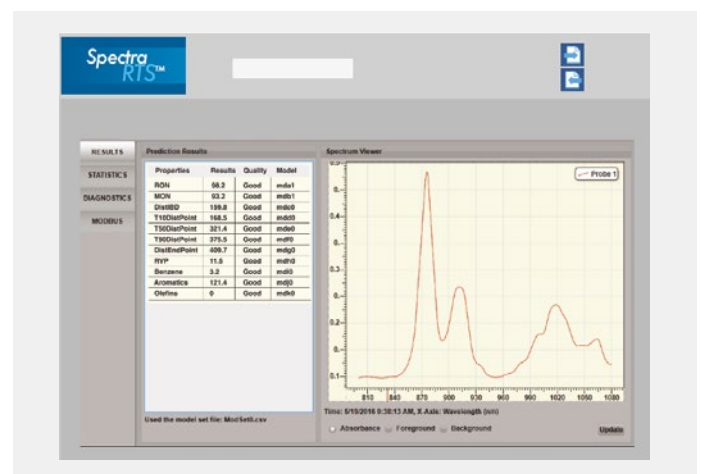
Spectra RTS™

RESULTS

STATISTICS

DIAGNOSTICS

MODBUS

Prediction Results

| Properties | Results | Quality | Model |
|---|---|---|---|
| RON | 98.3 | Good | mda1 |
| MON | 93.2 | Good | mdb1 |
| DistIBD | 159.8 | Good | mdc0 |
| T10DistPoint | 168.5 | Good | mdd0 |
| T50DistPoint | 321.4 | Good | mde0 |
| T90DistPoint | 375.5 | Good | mdf0 |
| DistEndPoint | 409.7 | Good | mdg0 |
| RVP | 11.5 | Good | mdh0 |
| Benzene | 3.2 | Good | mdi0 |
| Aromatics | 121.4 | Good | mdj0 |
| Olefins | 0 | Good | mdk0 |

Used the model set file: ModSet0.csv

Spectrum Viewer

Probe 1

0.5
0.4
0.3
0.2
0.1

810 840 870 900 930 960 990 1020 1050 1080

Time: 5/19/2016 8:38:13 AM, X Axis: Wavelength (nm)

Absorbance Foreground Background

Update